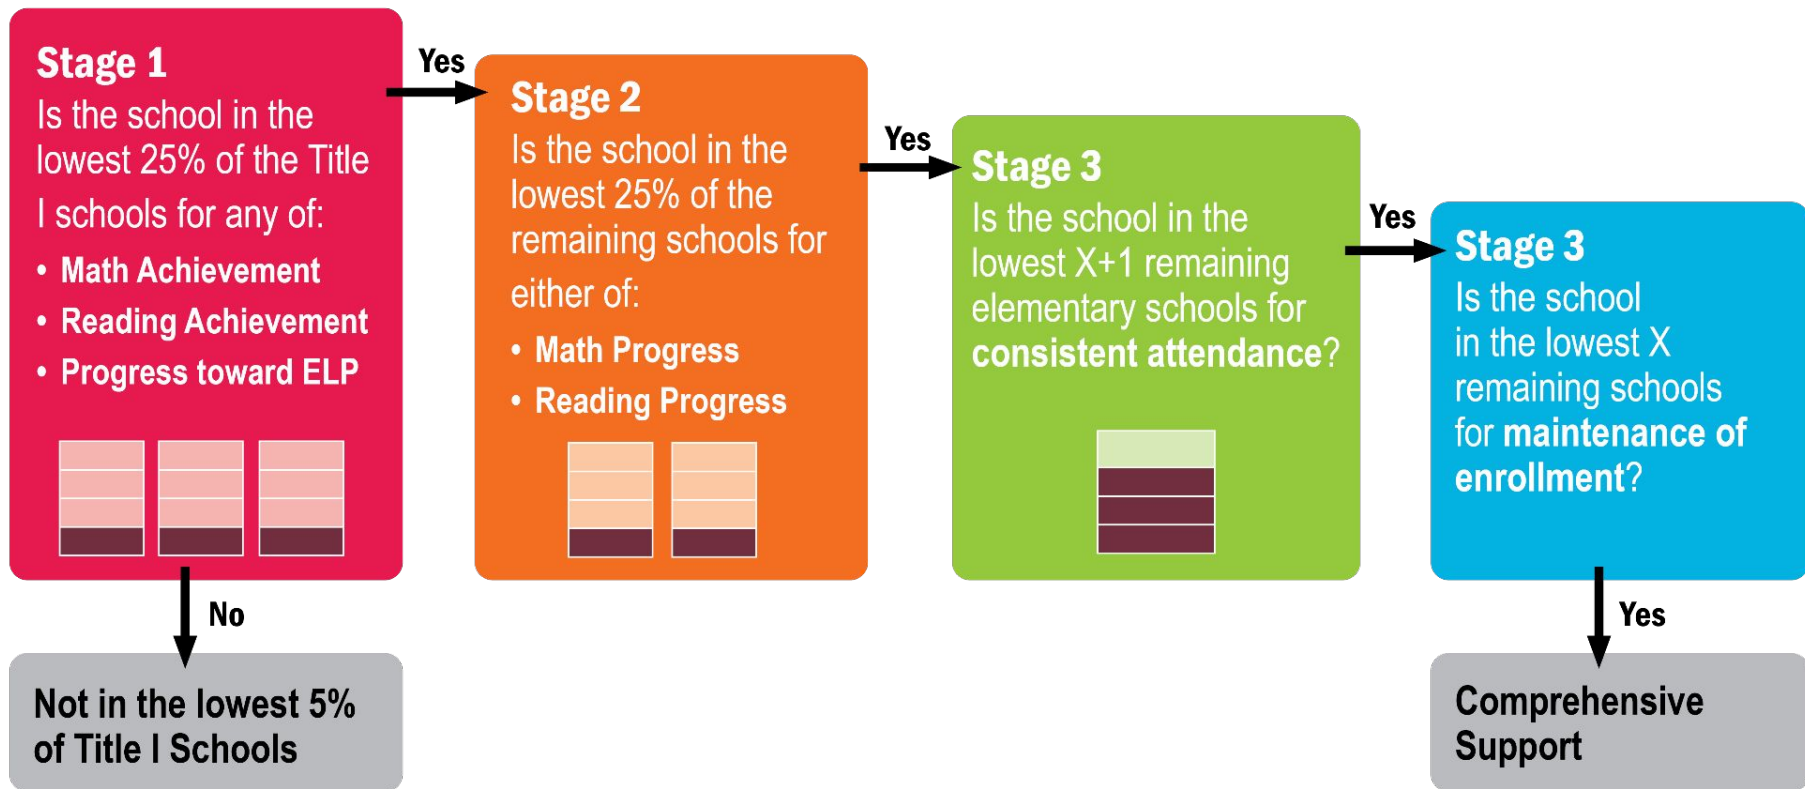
Stage 1
Is the school in the lowest 25% of the Title I schools for any of:
• Math Achievement
• Reading Achievement
• Progress toward ELP

Yes

Stage 2
Is the school in the lowest 25% of the remaining schools for either of:
• Math Progress
• Reading Progress

Yes

Stage 3
Is the school in the lowest X+1 remaining elementary schools for consistent attendance?

Yes

Stage 3
Is the school in the lowest X remaining schools for maintenance of enrollment?

No

Not in the lowest 5% of Title I Schools

Yes

Comprehensive Support